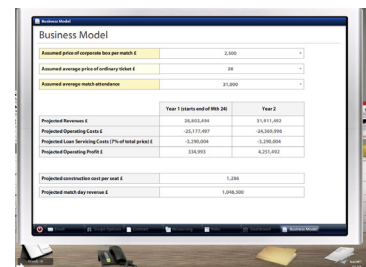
Business Model

Business Model

| Assumed price of corporate box per match £ | 2,500 |
|---|---|
| Assumed average price of ordinary ticket £ | 34 |
| Assumed average match attendance | 31,000 |

| | Year 1 (starts end of Wk 24) | Year 2 |
|---|---|---|
| Projected Revenues £ | 26,803,494 | 31,911,482 |
| Projected Operating Costs £ | -25,177,497 | -24,369,996 |
| Projected Loan Servicing Costs (7% of total price) £ | -1,290,004 | -1,290,004 |
| Projected Operating Profit £ | 334,993 | 6,251,482 |

| Projected construction cost per seat £ | 1,286 |
|---|---|
| Projected match day revenue £ | 1,048,500 |

Business Model